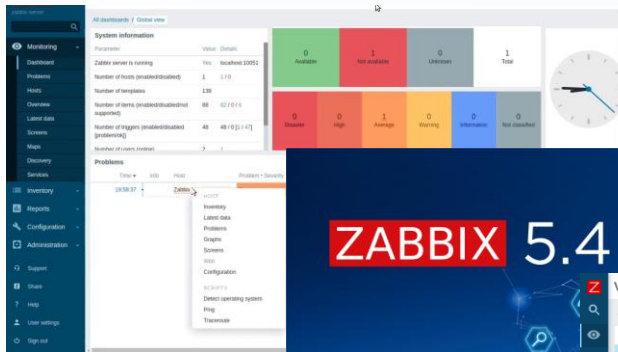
Zabbix server

Monitoring
Dashboard
Problems
Hosts
Overview
Latest data
Screens
Maps
Discovery
Services
Inventory
Reports
Configuration
Administration
Support
Share
Help
User settings
Sign out

All dashboards / Global view

System information

| Parameter | Value | Details |
|---|---|---|
| Zabbix server is running | Yes | localhost:10051 |
| Number of hosts (enabled/disabled) | 1 | 1 / 0 |
| Number of templates | 139 | |
| Number of items (enabled/disabled/not supported) | 86 | 82 / 0 / 4 |
| Number of triggers (enabled/disabled [problem/ok]) | 48 | 48 / 0 [1 / 47] |
| Number of users (online) | 2 | 1 |

| 0 Available | 1 Not available | 0 Unknown | 1 Total |
|---|---|---|---|

| 0 Disaster | 0 High | 1 Average | 0 Warning | 0 Information | 0 Not classified |
|---|---|---|---|---|---|

Problems
Time ▾ Info Host Problem • Severity
19:58:37 Zabbix

HOST
Inventory
Latest data
Problems
Graphs
Screens
Web
Configuration
SCRIPTS
Detect operating system
Ping
Traceroute

ZABBIX 5.4